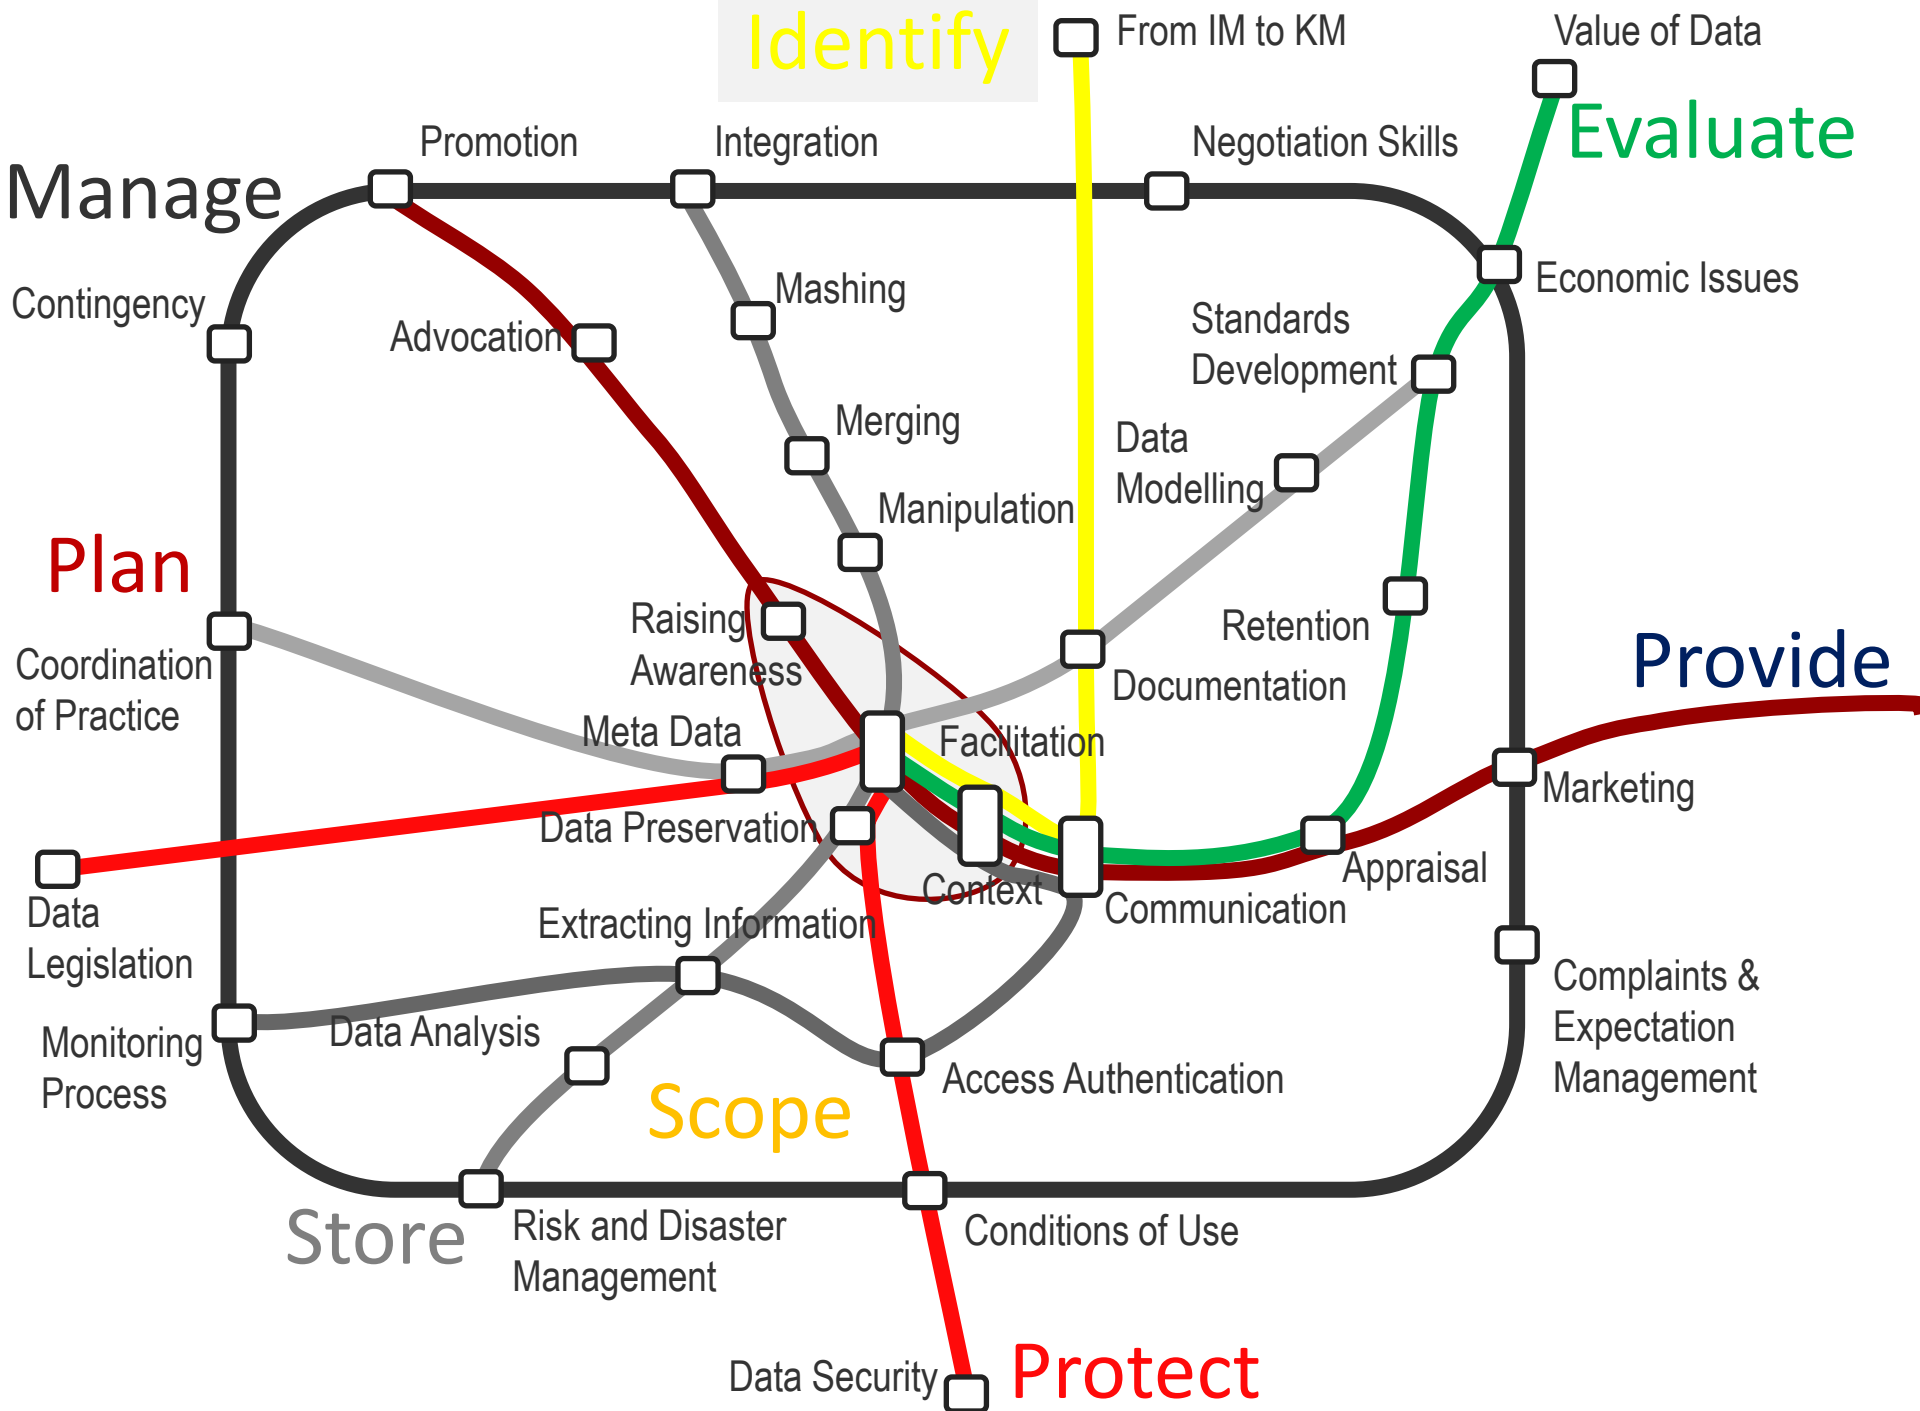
Identify

From IM to KM

Value of Data

Evaluate

Promotion

Integration

Negotiation Skills

Manage

Economic Issues

Contingency

Advocation

Mashing

Standards Development

Merging

Data Modelling

Manipulation

Plan

Raising Awareness

Retention

Documentation

Provide

Coordination of Practice

Meta Data

Facilitation

Marketing

Data Preservation

Appraisal

Context

Communication

Data Legislation

Extracting Information

Complaints & Expectation Management

Monitoring Process

Data Analysis

Access Authentication

Scope

Store

Risk and Disaster Management

Conditions of Use

Data Security

Protect